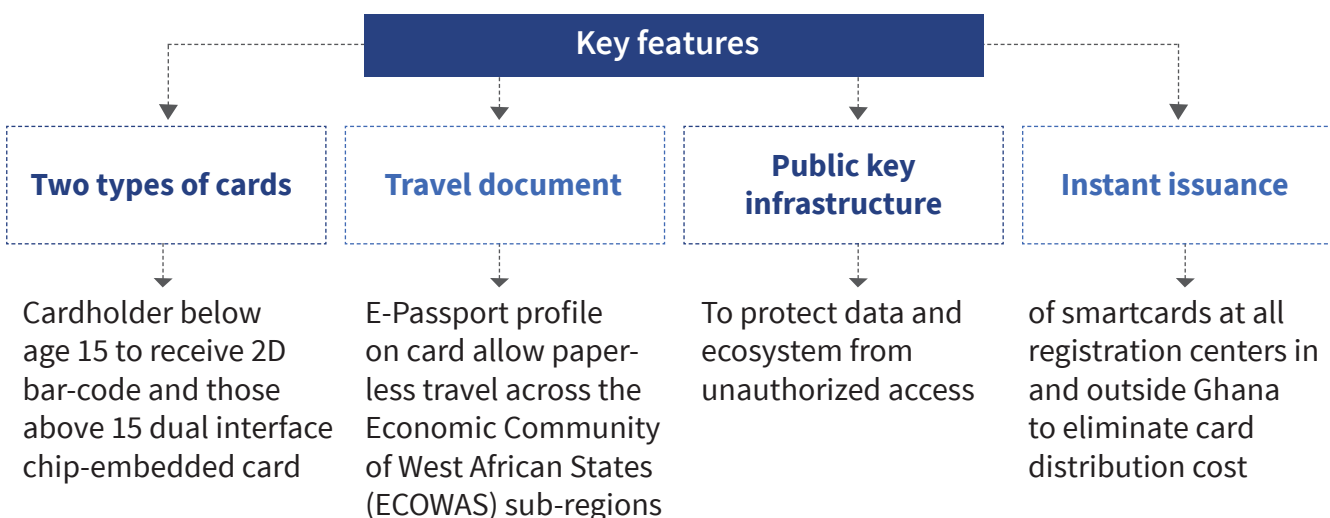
Key features

Two types of cards

Cardholder below age 15 to receive 2D bar-code and those above 15 dual interface chip-embedded card

Travel document

E-Passport profile on card allow paperless travel across the Economic Community of West African States (ECOWAS) sub-regions

Public key infrastructure

To protect data and ecosystem from unauthorized access

Instant issuance

of smartcards at all registration centers in and outside Ghana to eliminate card distribution cost